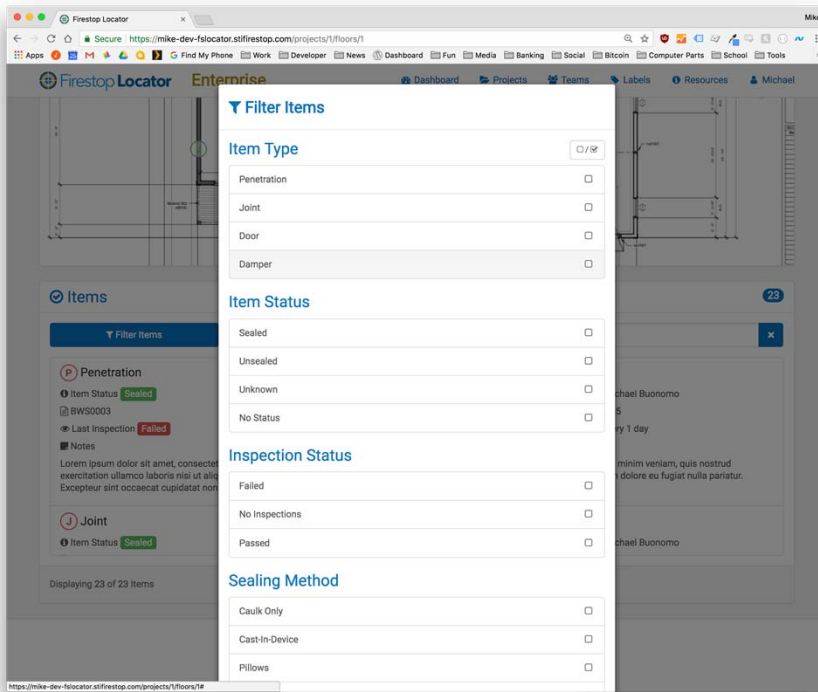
Firestop Locator ×

Mike

Secure https://mike-dev-fslocator.stifirestop.com/projects/1/floors/1

Apps G Find My Phone Work Developer News Dashboard Fun Media Banking Social Bitcoin Computer Parts School Tools

Firestop Locator Enterprise

Dashboard Projects Teams Labels Resources Michael

Filter Items

Item Type

Penetration

Joint

Door

Damper

Item Status

Sealed

Unsealed

Unknown

No Status

Inspection Status

Failed

No Inspections

Passed

Sealing Method

Caulk Only

Cast-In-Device

Pillows

Items

23

Filter Items

×

P Penetration

Item Status Sealed

BWS0003

Last Inspection Failed

Notes

Lorem ipsum dolor sit amet, consectet exercitation ullamco laboris nisi ut aliq Excepteur sint occaecat cupidatat non

chael Buonomo

5

ry 1 day

minim veniam, quis nostrud dolore eu fugiat nulla pariatur.

J Joint

Item Status Sealed

chael Buonomo

Displaying 23 of 23 Items

https://mike-dev-fslocator.stifirestop.com/projects/1/floors/1#